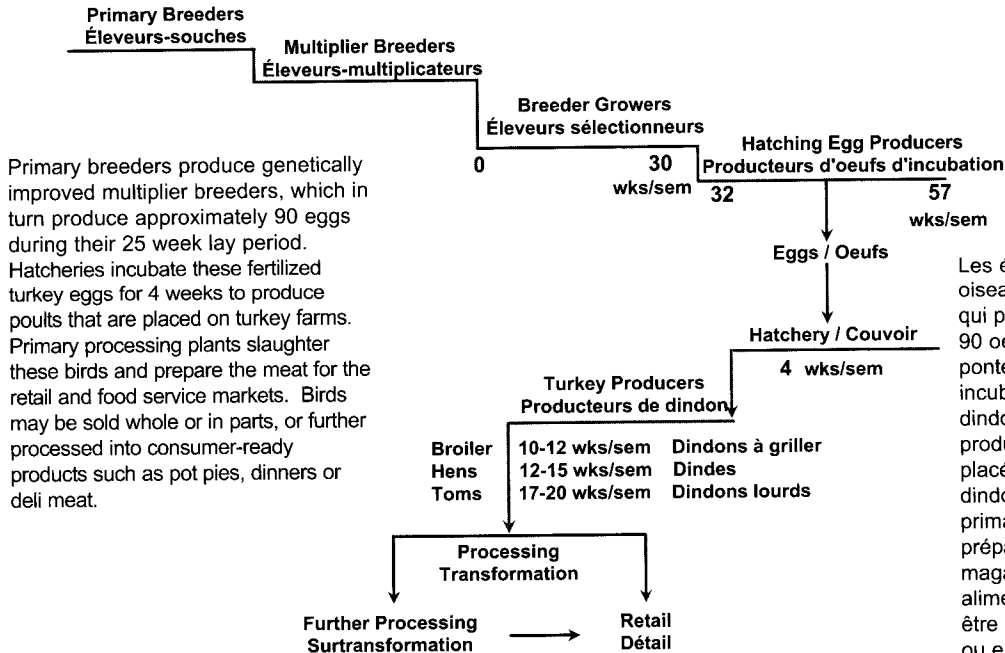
Primary Breeders
Éleveurs-souches

Multiplier Breeders
Éleveurs-multiplicateurs

Breeder Growers
Éleveurs sélectionneurs

0

30
wks/sem

Hatching Egg Producers
Producteurs d'oeufs d'incubation

32

57
wks/sem

Primary breeders produce genetically improved multiplier breeders, which in turn produce approximately 90 eggs during their 25 week lay period. Hatcheries incubate these fertilized turkey eggs for 4 weeks to produce poults that are placed on turkey farms. Primary processing plants slaughter these birds and prepare the meat for the retail and food service markets. Birds may be sold whole or in parts, or further processed into consumer-ready products such as pot pies, dinners or deli meat.

Eggs / Oeufs

Hatchery / Couvoir

4 wks/sem

Turkey Producers
Producteurs de dindon

| Broiler | 10-12 wks/sem | Dindons à griller |
|---|---|---|
| Hens | 12-15 wks/sem | Dindes |
| Toms | 17-20 wks/sem | Dindons lourds |

Processing
Transformation

Further Processing
Surtransformation

Retail
Détail

Les é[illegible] oisea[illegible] qui p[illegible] 90 oe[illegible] ponte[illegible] incub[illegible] dindo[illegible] produ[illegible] placé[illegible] dindo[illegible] prima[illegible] prépa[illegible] maga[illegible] alime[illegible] être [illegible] ou e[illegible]